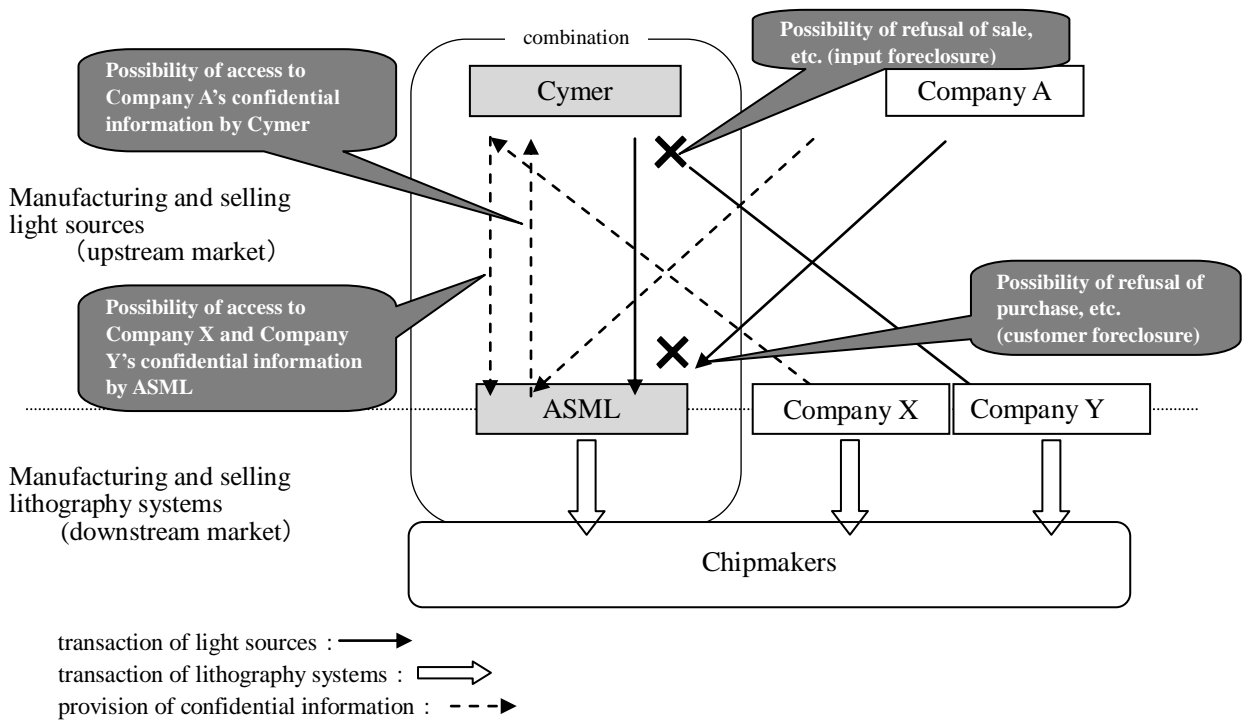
combination

Possibility of access to Company A's confidential information by Cymer

Cymer

Possibility of refusal of sale, etc. (input foreclosure)

Company A

Manufacturing and selling light sources (upstream market)

Possibility of access to Company X and Company Y's confidential information by ASML

Possibility of refusal of purchase, etc. (customer foreclosure)

ASML

Company X

Company Y

Manufacturing and selling lithography systems (downstream market)

Chipmakers

transaction of light sources :

transaction of lithography systems :

provision of confidential information :